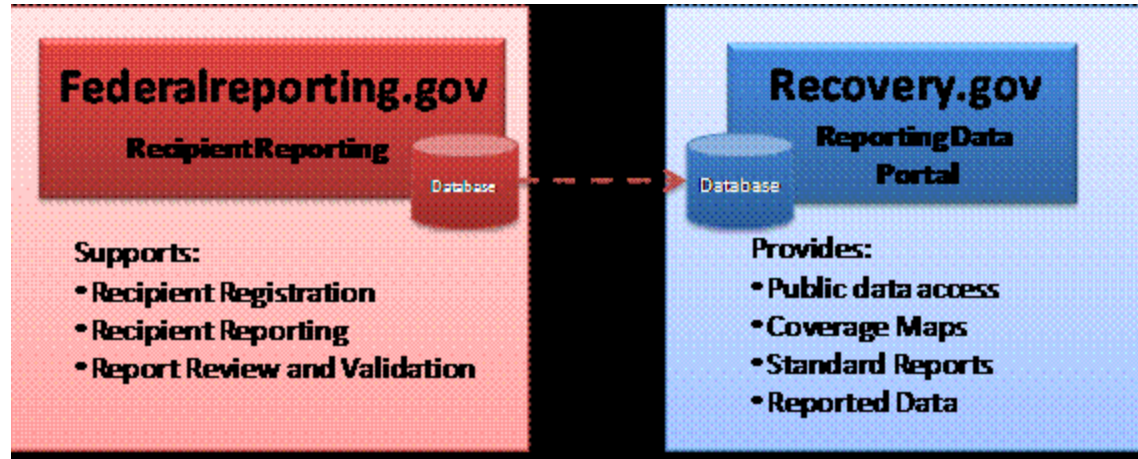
Federalreporting.gov

RecipientReporting

Database

Supports:
• Recipient Registration
• Recipient Reporting
• Report Review and Validation

Recovery.gov

ReportingData Portal

Database

Provides:
• Public data access
• Coverage Maps
• Standard Reports
• Reported Data